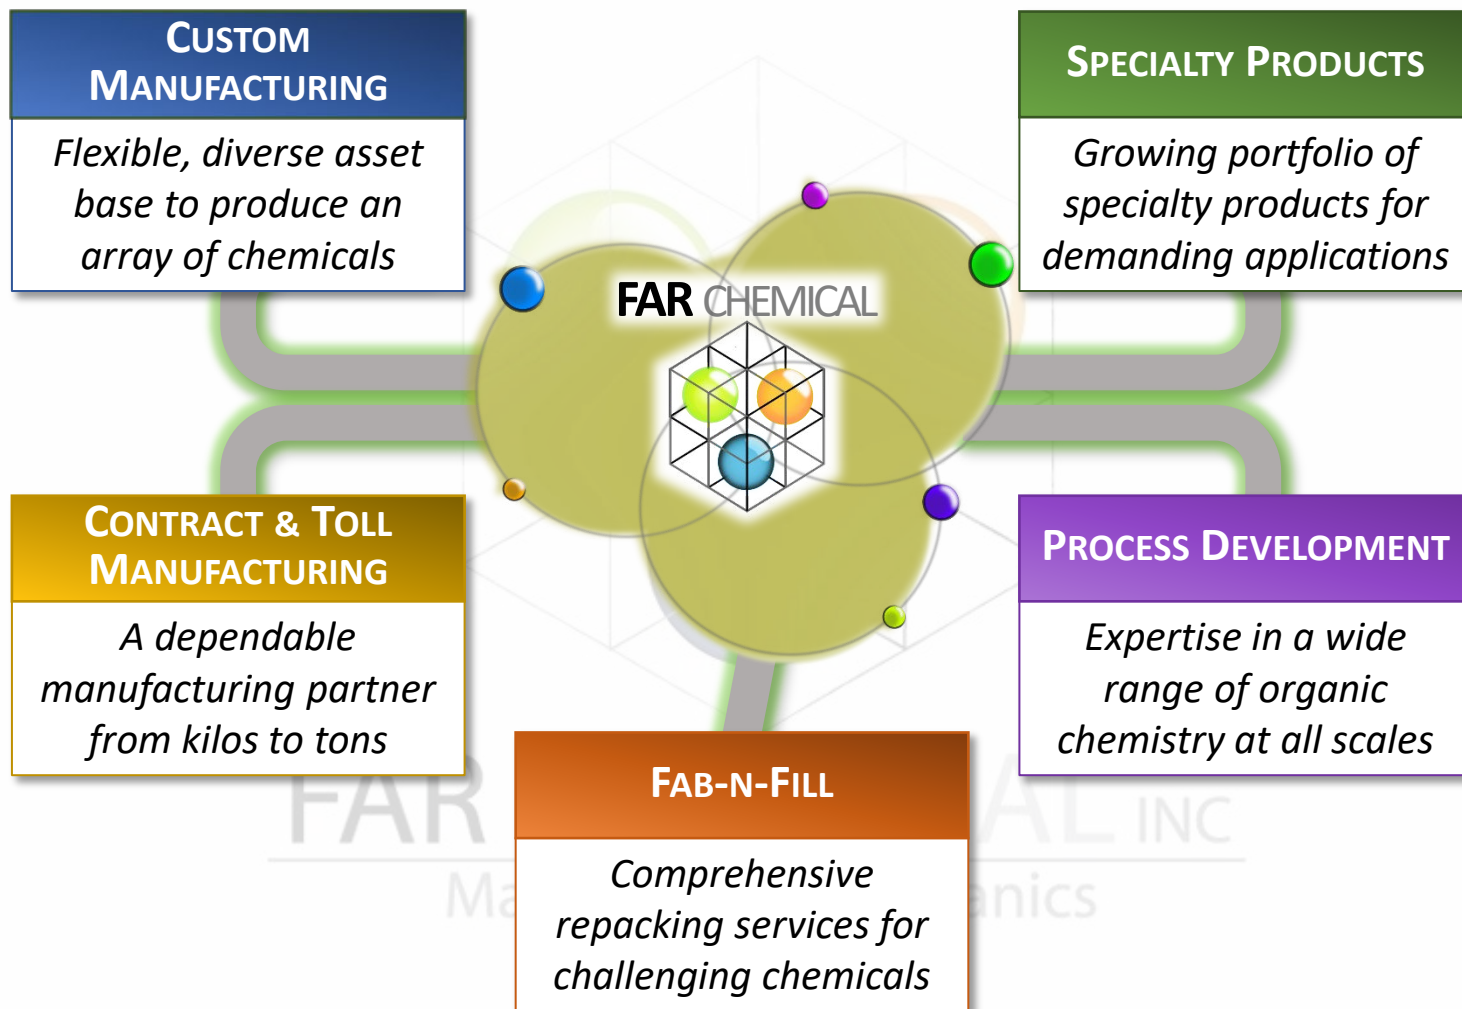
CUSTOM MANUFACTURING

Flexible, diverse asset base to produce an array of chemicals

SPECIALTY PRODUCTS

Growing portfolio of specialty products for demanding applications

FAR CHEMICAL

CONTRACT & TOLL MANUFACTURING

A dependable manufacturing partner from kilos to tons

PROCESS DEVELOPMENT

Expertise in a wide range of organic chemistry at all scales

FAB-N-FILL

Comprehensive repacking services for challenging chemicals

FAR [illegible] AL INC

Ma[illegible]anics